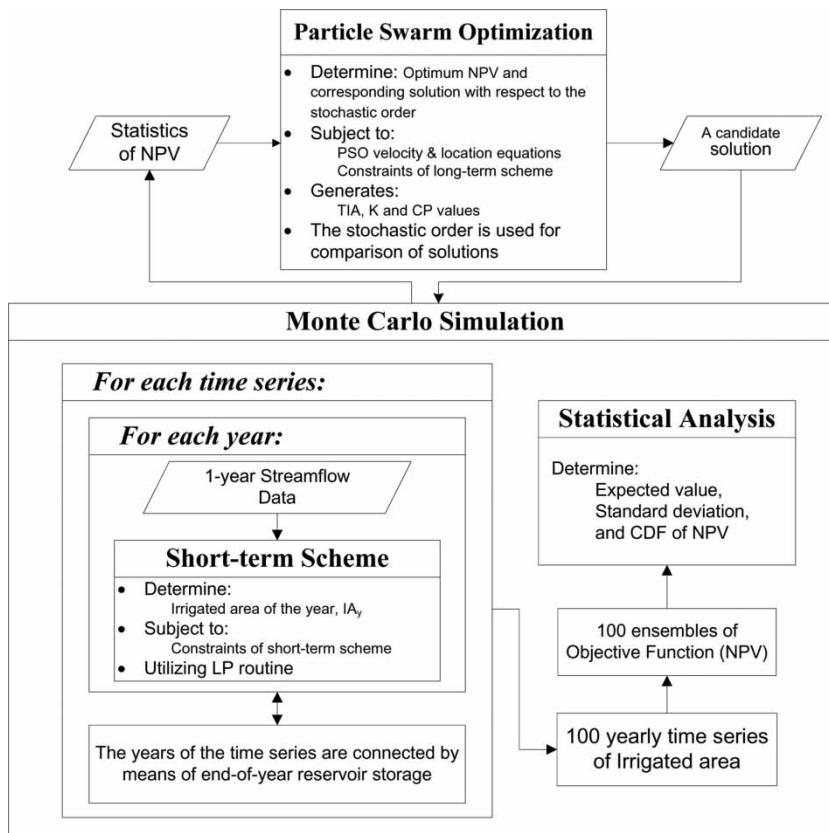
Particle Swarm Optimization

• Determine: Optimum NPV and corresponding solution with respect to the stochastic order
• Subject to:
PSO velocity & location equations
Constraints of long-term scheme
• Generates:
TIA, K and CP values
• The stochastic order is used for comparison of solutions

Statistics of NPV

A candidate solution

Monte Carlo Simulation

For each time series:

For each year:

1-year Streamflow Data

Short-term Scheme

• Determine:
Irrigated area of the year, $IA_y$
• Subject to:
Constraints of short-term scheme
• Utilizing LP routine

The years of the time series are connected by means of end-of-year reservoir storage

Statistical Analysis

Determine:
Expected value,
Standard deviation,
and CDF of NPV

100 ensembles of Objective Function (NPV)

100 yearly time series of Irrigated area